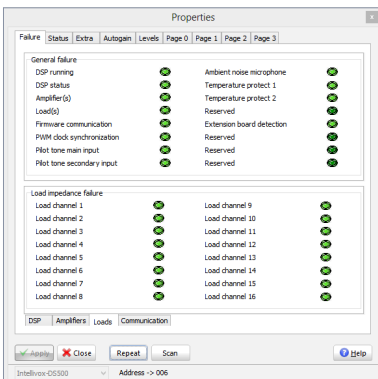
Properties

Failure | Status | Extra | Autogain | Levels | Page 0 | Page 1 | Page 2 | Page 3

General failure

DSP running
DSP status
Amplifier(s)
Load(s)
Firmware communication
PWM clock synchronization
Pilot tone main input
Pilot tone secondary input

Ambient noise microphone
Temperature protect 1
Temperature protect 2
Reserved
Extension board detection
Reserved
Reserved
Reserved

Load impedance failure

Load channel 1
Load channel 2
Load channel 3
Load channel 4
Load channel 5
Load channel 6
Load channel 7
Load channel 8

Load channel 9
Load channel 10
Load channel 11
Load channel 12
Load channel 13
Load channel 14
Load channel 15
Load channel 16

DSP | Amplifiers | Loads | Communication

Apply | Close | Repeat | Scan | Help

Intellivox-DS500 | Address -> 006